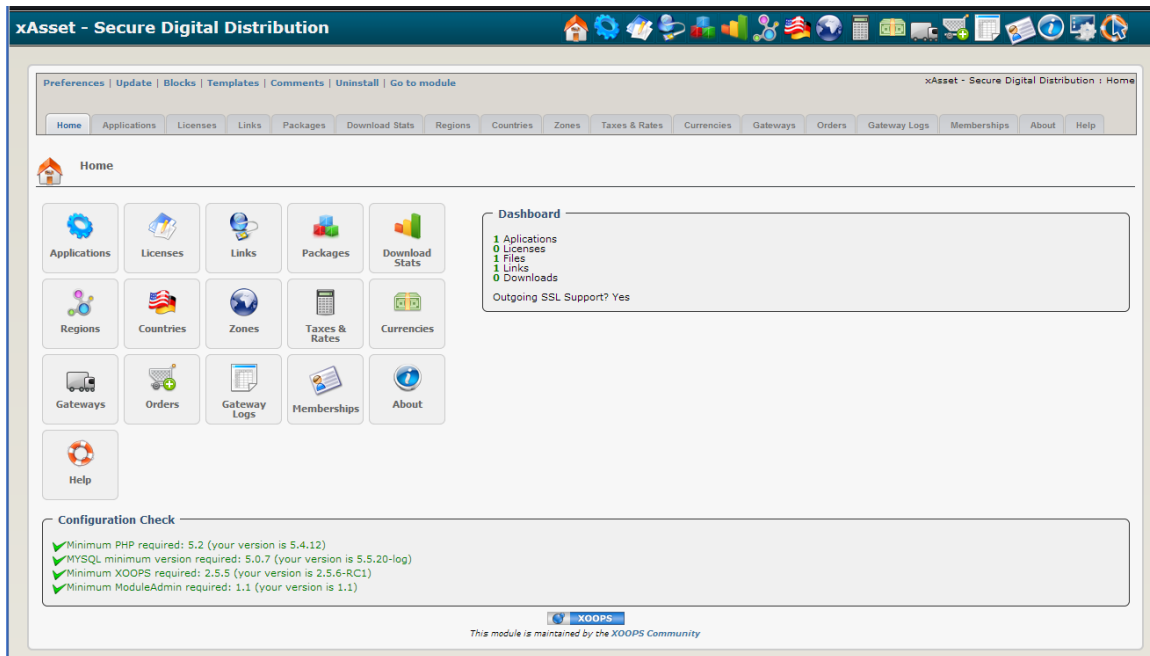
xAsset - Secure Digital Distribution

Preferences | Update | Blocks | Templates | Comments | Uninstall | Go to module

xAsset - Secure Digital Distribution : Home

Home | Applications | Licenses | Links | Packages | Download Stats | Regions | Countries | Zones | Taxes & Rates | Currencies | Gateways | Orders | Gateway Logs | Memberships | About | Help

Home

Applications
Licenses
Links
Packages
Download Stats
Regions
Countries
Zones
Taxes & Rates
Currencies
Gateways
Orders
Gateway Logs
Memberships
About
Help

Dashboard

1 Aplications
0 Licenses
1 Files
1 Links
0 Downloads

Outgoing SSL Support? Yes

Configuration Check

Minimum PHP required: 5.2 (your version is 5.4.12)
MYSQL minimum version required: 5.0.7 (your version is 5.5.20-log)
Minimum XOOPS required: 2.5.5 (your version is 2.5.6-RC1)
Minimum ModuleAdmin required: 1.1 (your version is 1.1)

XOOPS

This module is maintained by the XOOPS Community